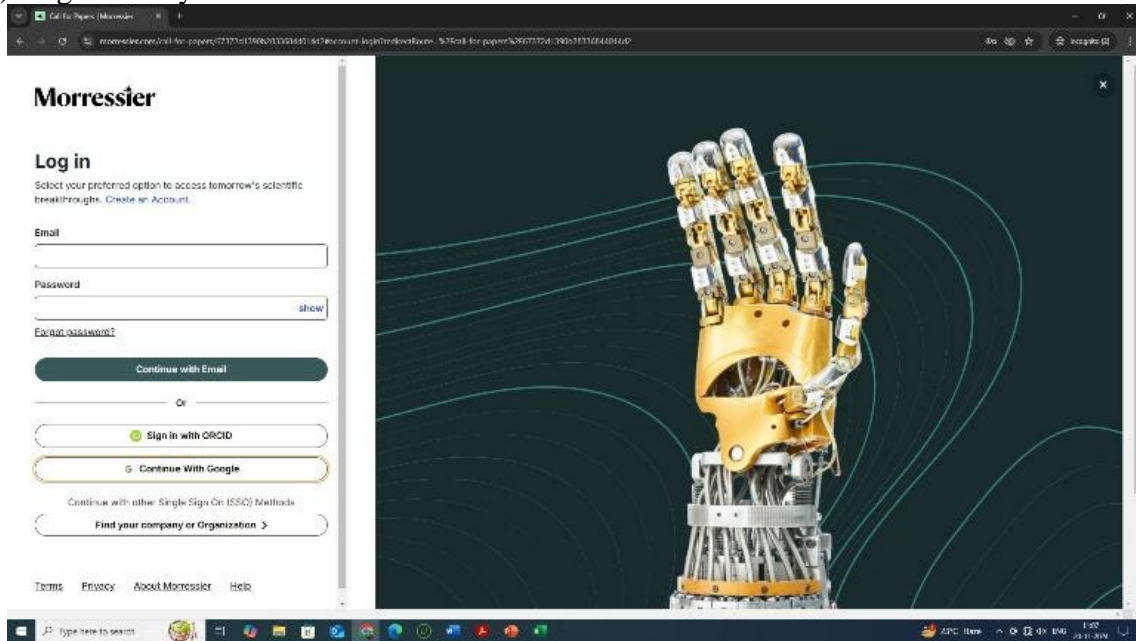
Call for Papers | Morressier

morressier.com/call-for-papers/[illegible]

Incognito (2)

Morressier

Log in

Select your preferred option to access tomorrow's scientific breakthroughs. Create an Account.

Email

Password

show

Forgot password?

Continue with Email

Or

Sign in with ORCID

G Continue With Google

Continue with other Single Sign On (SSO) Methods

Find your company or Organization >

Terms Privacy About Morressier Help

Type here to search

22°C Haze ENG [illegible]